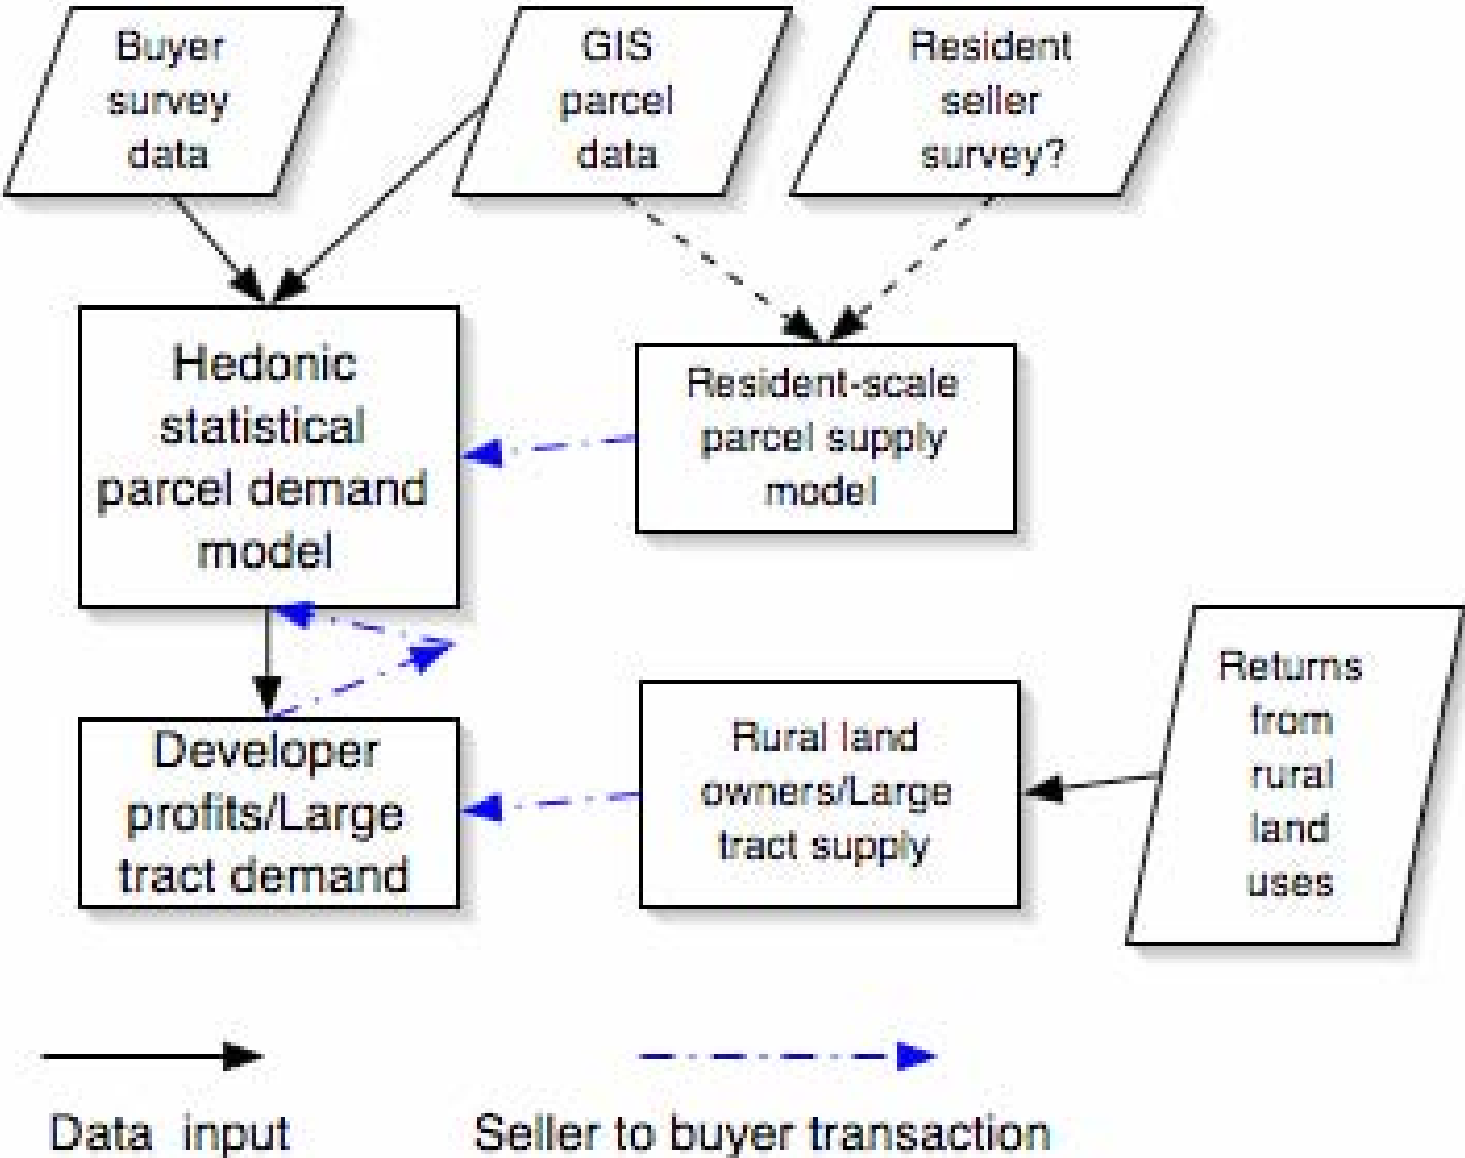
Buyer survey data

GIS parcel data

Resident seller survey?

Hedonic statistical parcel demand model

Resident-scale parcel supply model

Developer profits/Large tract demand

Rural land owners/Large tract supply

Returns from rural land uses

Data input

Seller to buyer transaction